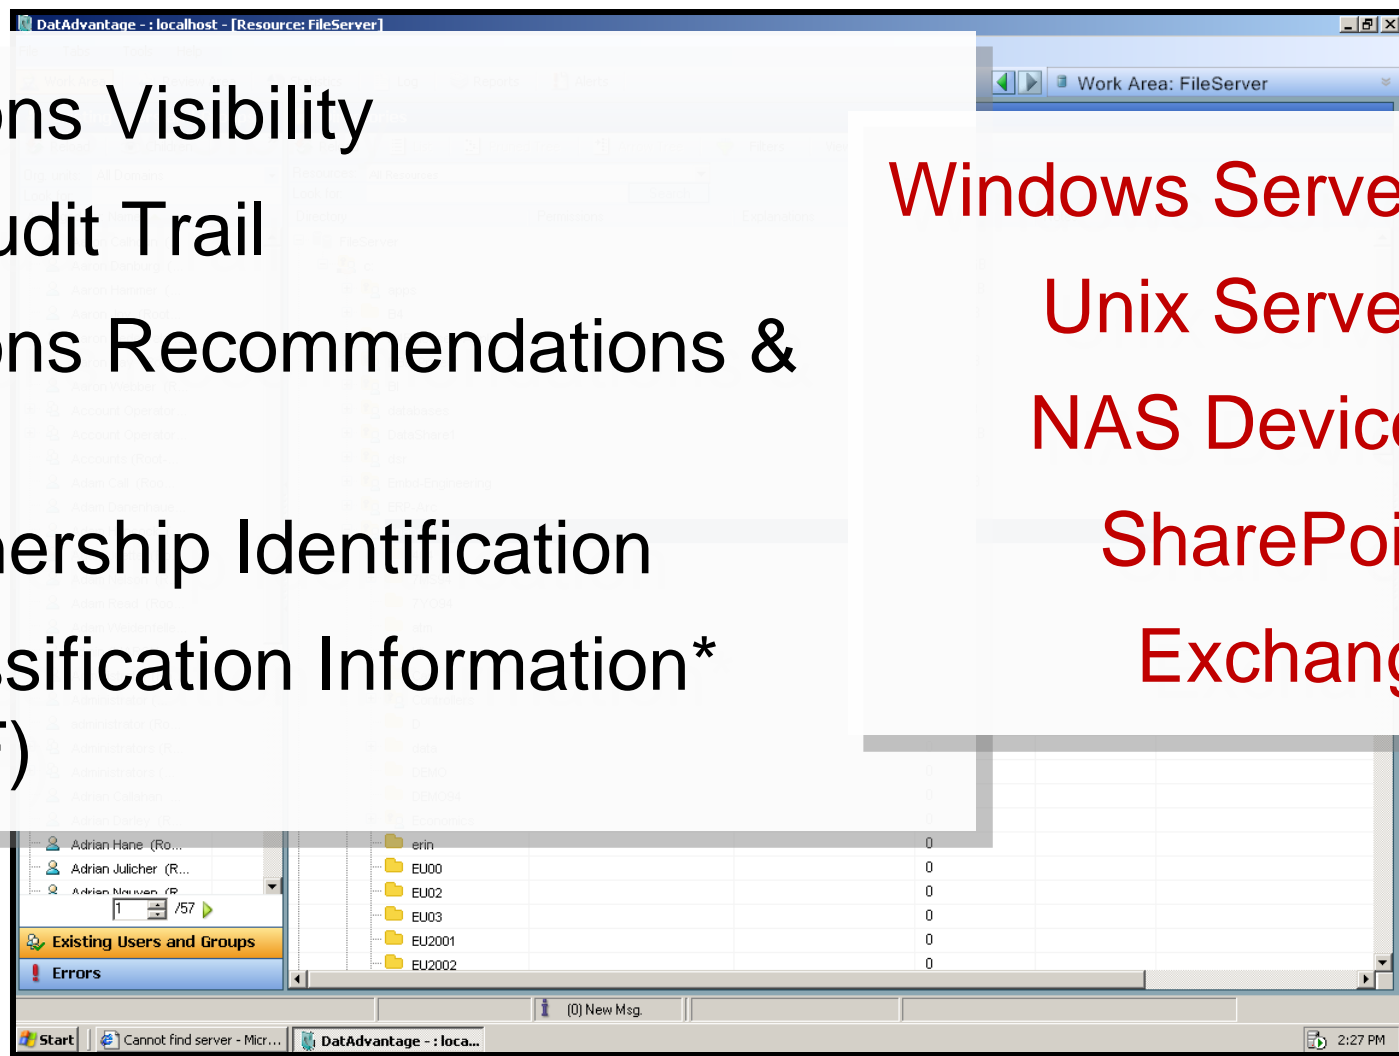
DatAdvantage - : localhost - [Resource: FileServer]

Work Area: FileServer

ons Visibility
udit Trail
ons Recommendations &
nership Identification
ssification Information*
T)

Windows Serve
Unix Serve
NAS Devic
SharePoi
Exchang

Adrian Hane (Ro...
Adrian Julicher (R...
Adrian Nguyen (R...
1 /57
Existing Users and Groups
Errors

| | |
|---|---|
| erin | 0 |
| EU00 | 0 |
| EU02 | 0 |
| EU03 | 0 |
| EU2001 | 0 |
| EU2002 | 0 |

(0) New Msg.

Start | Cannot find server - Micr... | DatAdvantage - : loca... | 2:27 PM